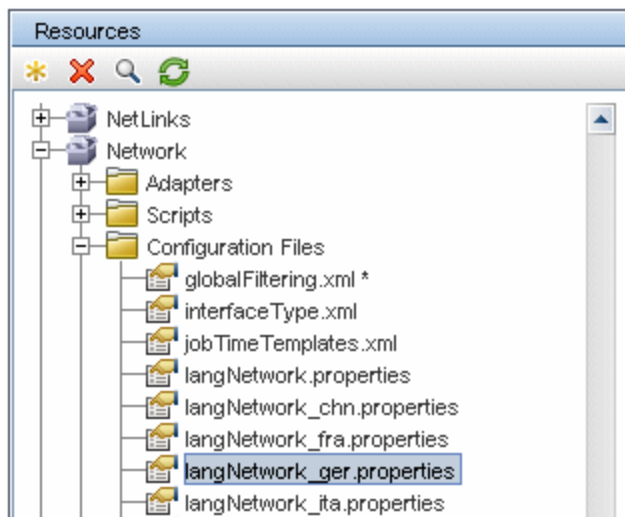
Resources

NetLinks
Network
Adapters
Scripts
Configuration Files
globalFiltering.xml *
interfaceType.xml
jobTimeTemplates.xml
langNetwork.properties
langNetwork_chn.properties
langNetwork_fra.properties
langNetwork_ger.properties
langNetwork_ita.properties